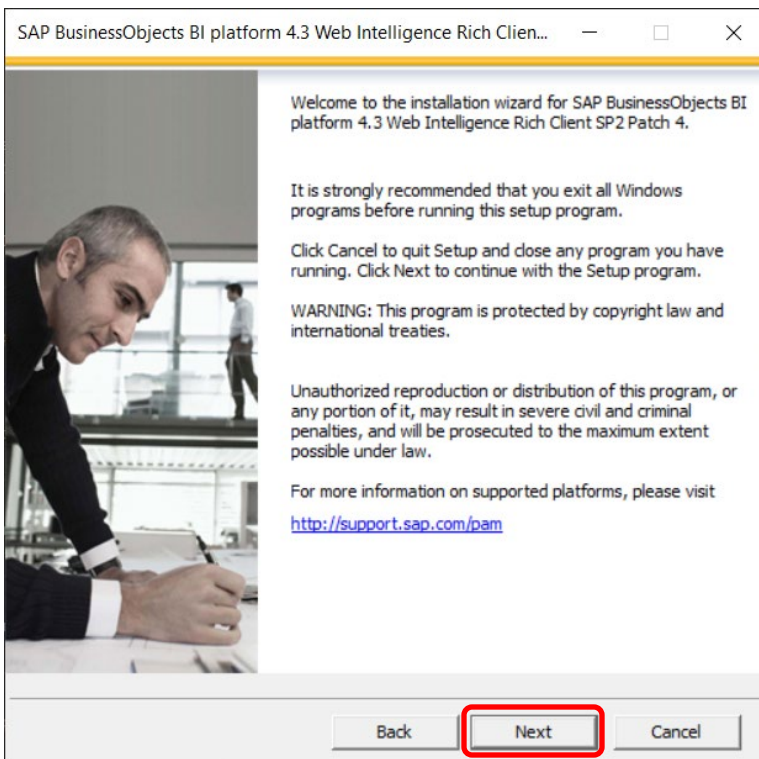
SAP BusinessObjects BI platform 4.3 Web Intelligence Rich Clien...

Welcome to the installation wizard for SAP BusinessObjects BI platform 4.3 Web Intelligence Rich Client SP2 Patch 4.

It is strongly recommended that you exit all Windows programs before running this setup program.

Click Cancel to quit Setup and close any program you have running. Click Next to continue with the Setup program.

WARNING: This program is protected by copyright law and international treaties.

Unauthorized reproduction or distribution of this program, or any portion of it, may result in severe civil and criminal penalties, and will be prosecuted to the maximum extent possible under law.

For more information on supported platforms, please visit

http://support.sap.com/pam

Back Next Cancel